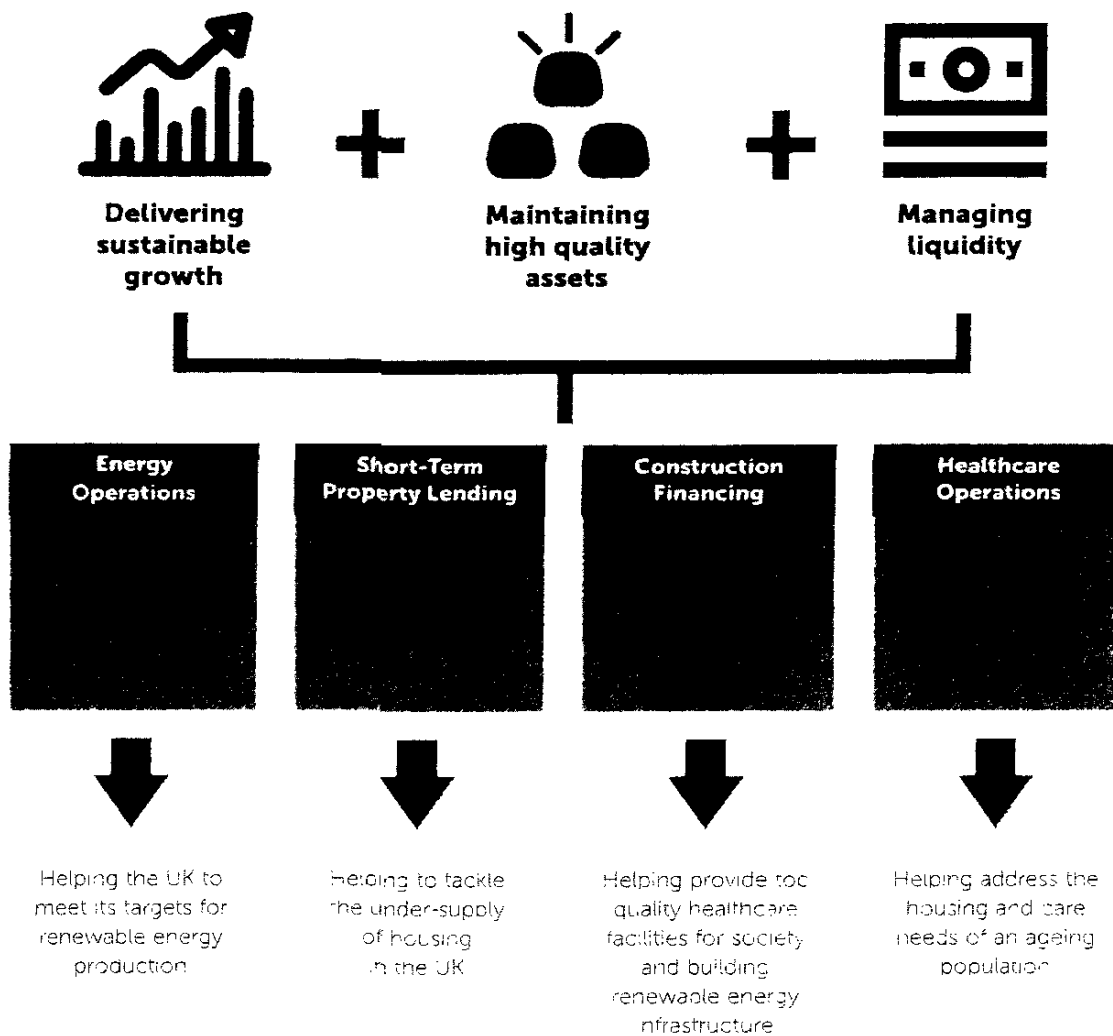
Delivering sustainable growth

+

Maintaining high quality assets

+

Managing liquidity

Energy Operations

Short-Term Property Lending

Construction Financing

Healthcare Operations

Helping the UK to meet its targets for renewable energy production

Helping to tackle the under-supply of housing in the UK

Helping provide top quality healthcare facilities for society and building renewable energy infrastructure

Helping address the housing and care needs of an ageing population